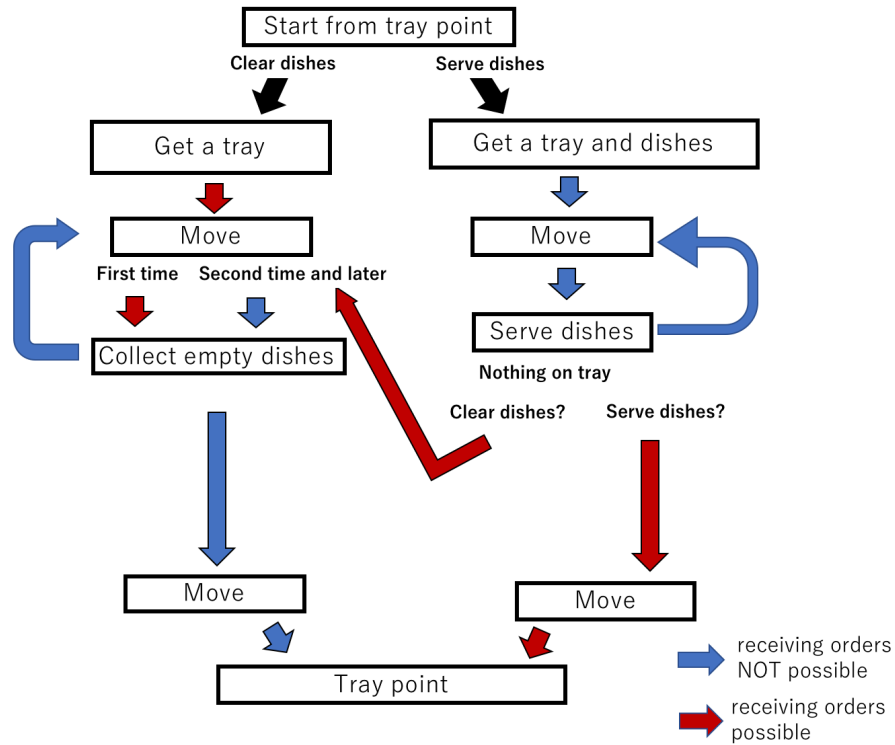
Start from tray point

Clear dishes

Serve dishes

Get a tray

Get a tray and dishes

Move

Move

First time

Second time and later

Serve dishes

Collect empty dishes

Nothing on tray

Clear dishes?

Serve dishes?

Move

Move

Tray point

receiving orders NOT possible

receiving orders possible